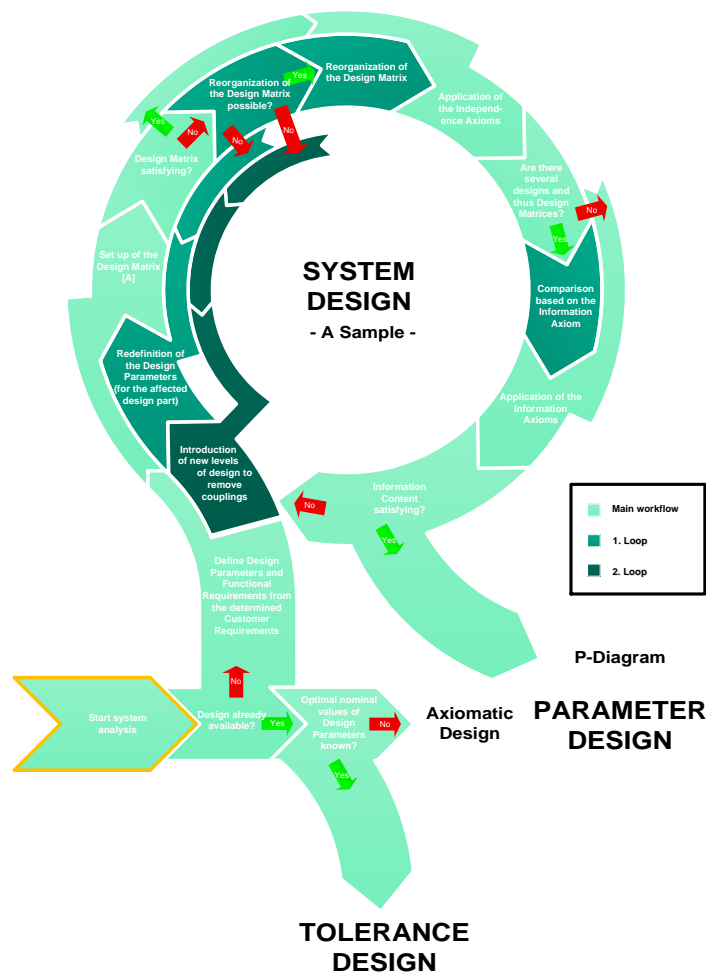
SYSTEM DESIGN
- A Sample -

Start system analysis

Design already available?

No

Yes

Define Design Parameters and Functional Requirements from the determined Customer Requirements

Introduction of new levels of design to remove couplings

Redefinition of the Design Parameters (for the affected design part)

Set up of the Design Matrix [A]

Design Matrix satisfying?

Yes

No

Reorganization of the Design Matrix possible?

Yes

No

No

Reorganization of the Design Matrix

Application of the Independence Axioms

Are there several designs and thus Design Matrices?

No

Yes

Comparison based on the Information Axiom

Application of the Information Axioms

Information Content satisfying?

No

Yes

Main workflow

1. Loop

2. Loop

P-Diagram

Axiomatic Design

PARAMETER DESIGN

Optimal nominal values of Design Parameters known?

No

Yes

TOLERANCE DESIGN